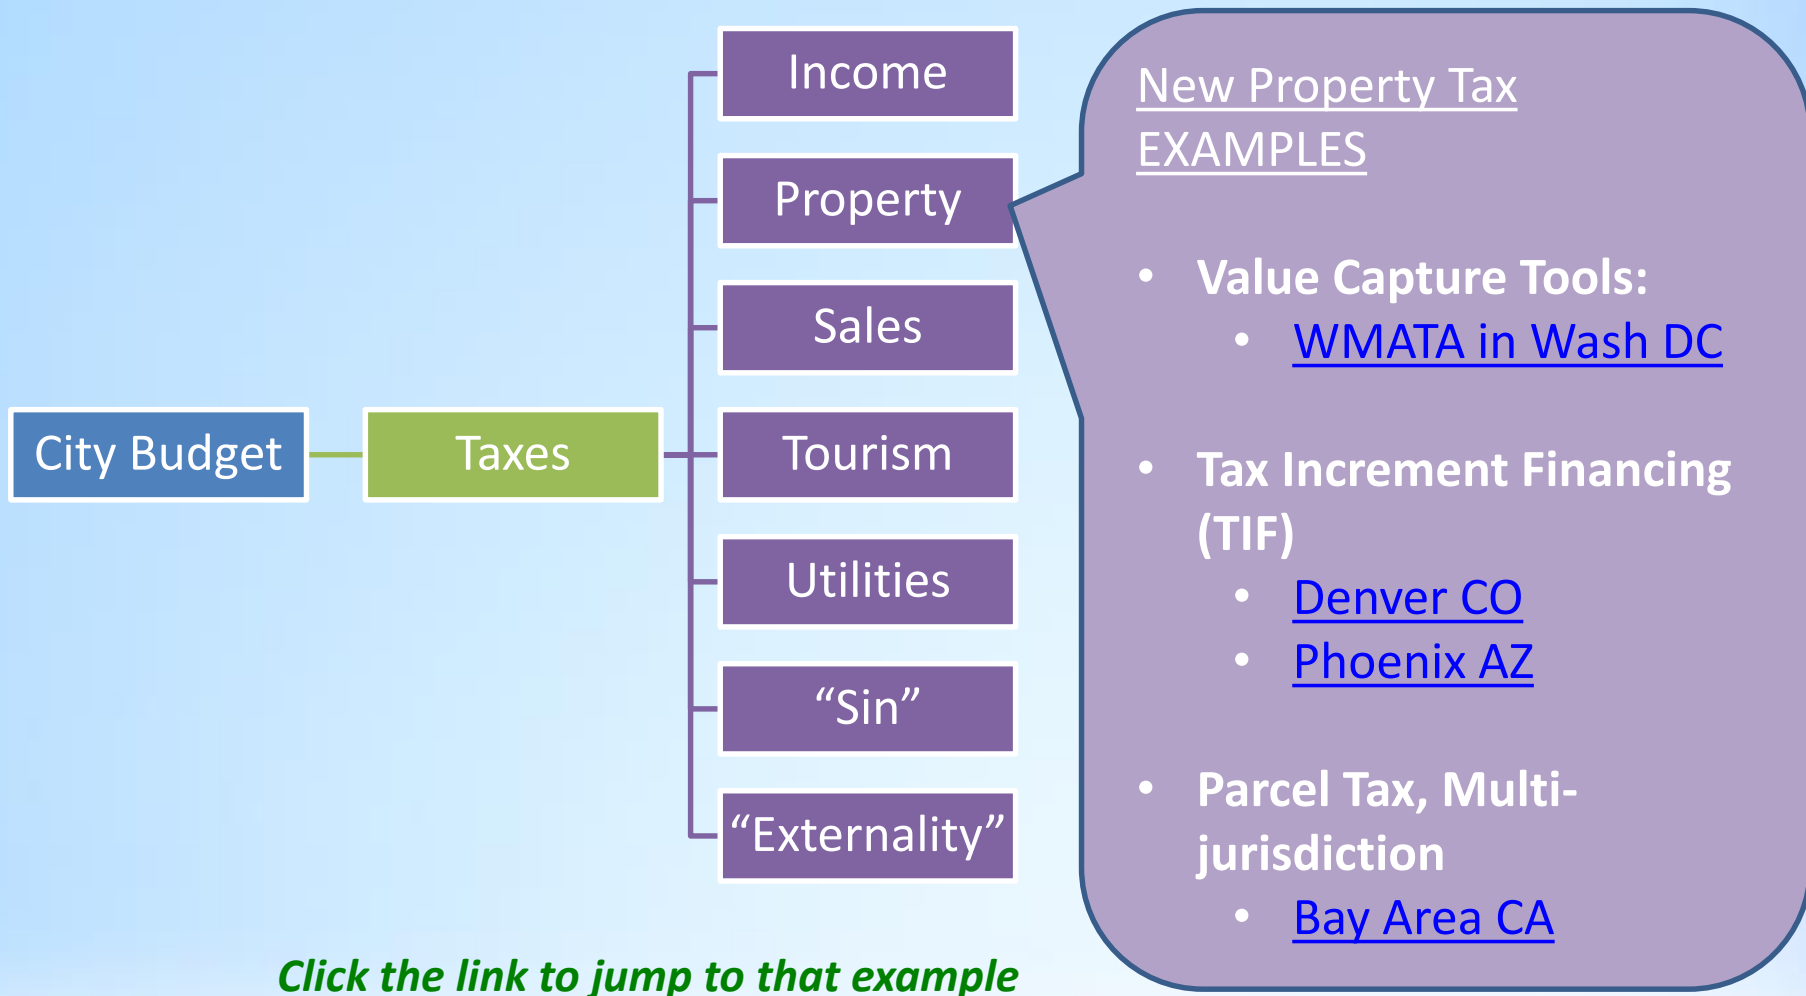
City Budget

Taxes

Income

Property

Sales

Tourism

Utilities

“Sin”

“Externality”

New Property Tax EXAMPLES

- Value Capture Tools:
  - WMATA in Wash DC
- Tax Increment Financing (TIF)
  - Denver CO
  - Phoenix AZ
- Parcel Tax, Multi-jurisdiction
  - Bay Area CA

Click the link to jump to that example